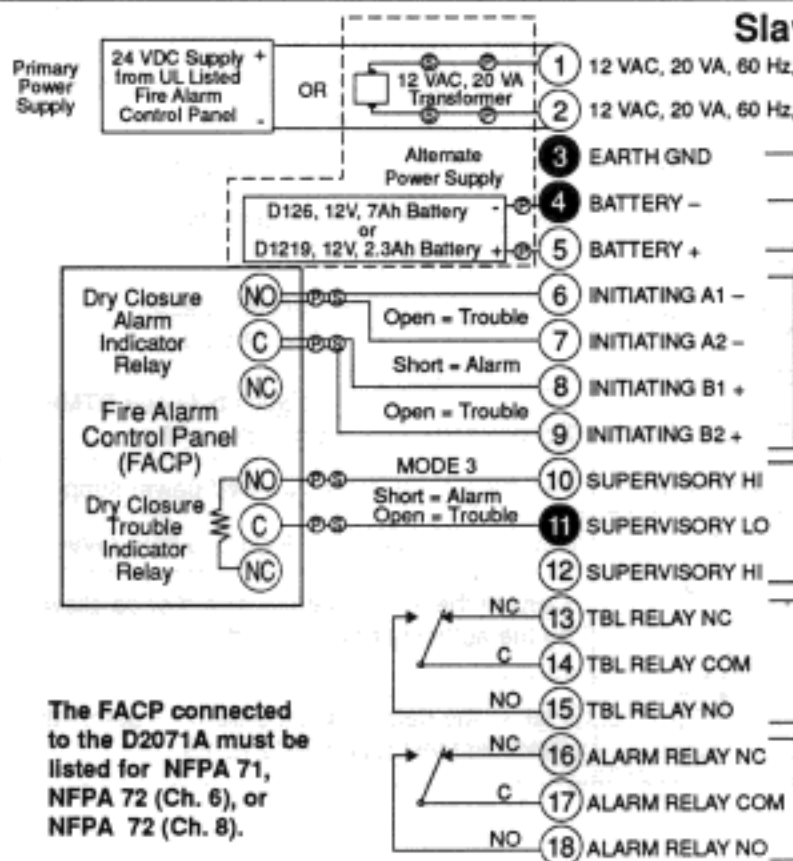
Slav

Primary Power Supply

24 VDC Supply from UL Listed Fire Alarm Control Panel + -

OR

12 VAC, 20 VA Transformer

Alternate Power Supply

1 12 VAC, 20 VA, 60 Hz,
2 12 VAC, 20 VA, 60 Hz,
3 EARTH GND
4 BATTERY –
5 BATTERY +

D126, 12V, 7Ah Battery - or D1219, 12V, 2.3Ah Battery +

Dry Closure Alarm Indicator Relay

NO
C
NC

Fire Alarm Control Panel (FACP)

Dry Closure Trouble Indicator Relay

NO
C
NC

Open = Trouble
Short = Alarm
Open = Trouble
MODE 3
Short = Alarm
Open = Trouble

6 INITIATING A1 –
7 INITIATING A2 –
8 INITIATING B1 +
9 INITIATING B2 +
10 SUPERVISORY HI
11 SUPERVISORY LO
12 SUPERVISORY HI

NC
C
NO
13 TBL RELAY NC
14 TBL RELAY COM
15 TBL RELAY NO

NC
C
NO
16 ALARM RELAY NC
17 ALARM RELAY COM
18 ALARM RELAY NO

The FACP connected to the D2071A must be listed for NFPA 71, NFPA 72 (Ch. 6), or NFPA 72 (Ch. 8).